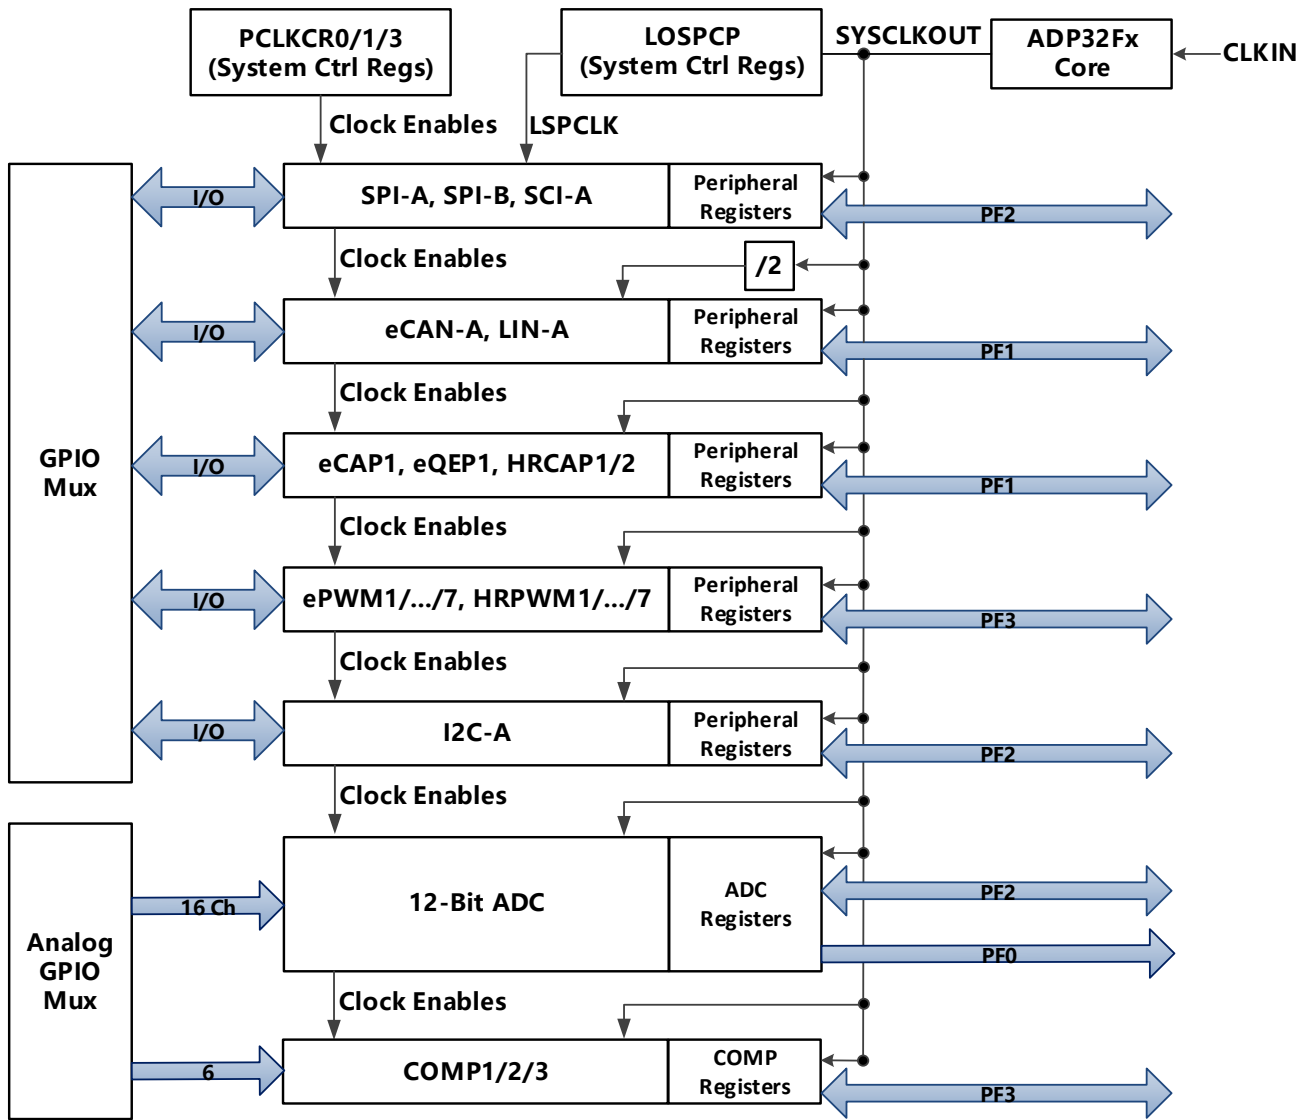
PCLKCR0/1/3
(System Ctrl Regs)

LOSPCP
(System Ctrl Regs)

SYSCLKOUT

ADP32Fx
Core

CLKIN

Clock Enables

LSPCLK

I/O

SPI-A, SPI-B, SCI-A

Peripheral
Registers

PF2

Clock Enables

/2

I/O

eCAN-A, LIN-A

Peripheral
Registers

PF1

Clock Enables

GPIO
Mux

I/O

eCAP1, eQEP1, HRCAP1/2

Peripheral
Registers

PF1

Clock Enables

I/O

ePWM1/.../7, HRPWM1/.../7

Peripheral
Registers

PF3

Clock Enables

I/O

I2C-A

Peripheral
Registers

PF2

Clock Enables

Analog
GPIO
Mux

16 Ch

12-Bit ADC

ADC
Registers

PF2

PF0

Clock Enables

6

COMP1/2/3

COMP
Registers

PF3